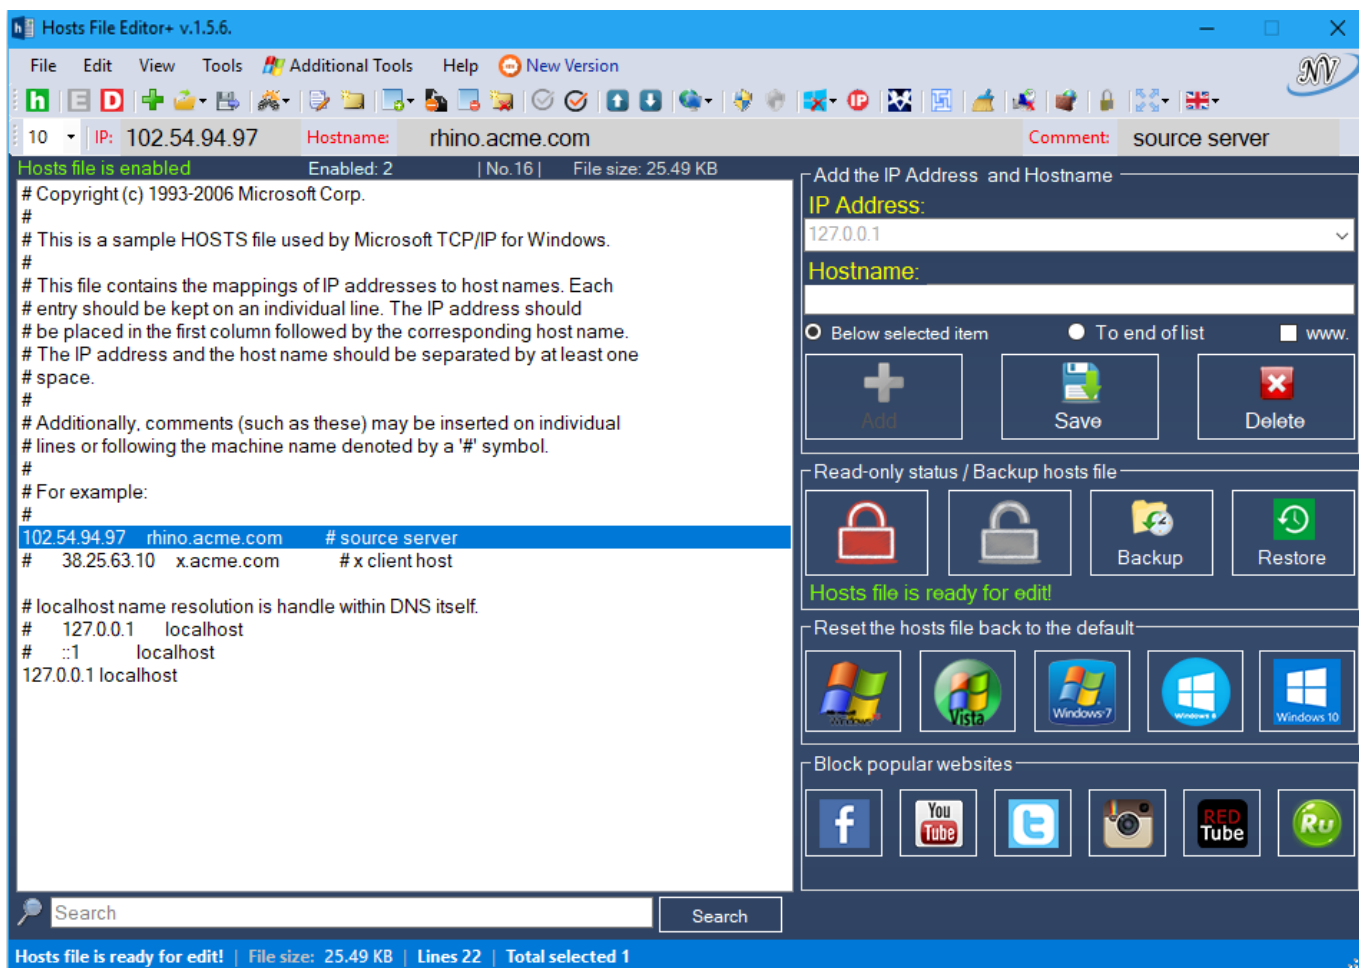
Hosts File Editor+ v.1.5.6.

File Edit View Tools Additional Tools Help New Version

10 IP: 102.54.94.97 Hostname: rhino.acme.com Comment: source server

Hosts file is enabled Enabled: 2 | No.16 | File size: 25.49 KB

# Copyright (c) 1993-2006 Microsoft Corp.
#
# This is a sample HOSTS file used by Microsoft TCP/IP for Windows.
#
# This file contains the mappings of IP addresses to host names. Each
# entry should be kept on an individual line. The IP address should
# be placed in the first column followed by the corresponding host name.
# The IP address and the host name should be separated by at least one
# space.
#
# Additionally, comments (such as these) may be inserted on individual
# lines or following the machine name denoted by a '#' symbol.
#
# For example:
#
102.54.94.97 rhino.acme.com # source server
# 38.25.63.10 x.acme.com # x client host

# localhost name resolution is handle within DNS itself.
# 127.0.0.1 localhost
# ::1 localhost
127.0.0.1 localhost

Add the IP Address and Hostname
IP Address:
127.0.0.1
Hostname:
Below selected item To end of list www.
Add Save Delete

Read-only status / Backup hosts file
Backup Restore
Hosts file is ready for edit!

Reset the hosts file back to the default
Windows Vista Windows 7 Windows 8 Windows 10

Block popular websites
You Tube RED Tube Ru

Search Search

Hosts file is ready for edit! | File size: 25.49 KB | Lines 22 | Total selected 1